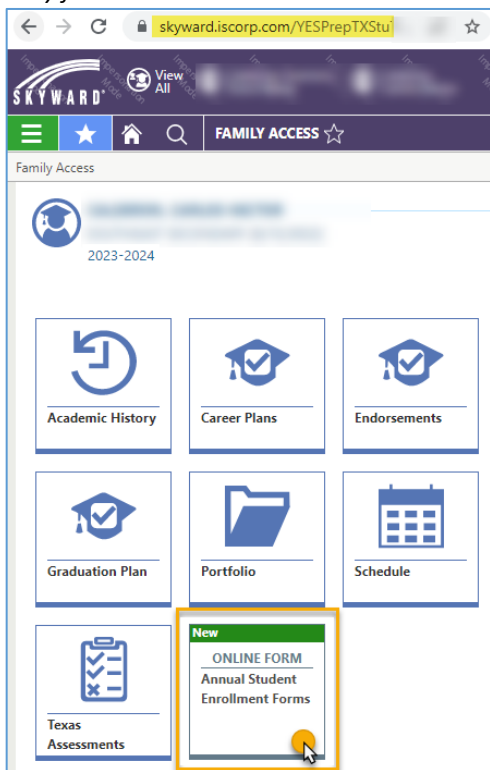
skyward.iscorp.com/YESPrepTXStu

SKYWARD

View All

FAMILY ACCESS

Family Access

2023-2024

Academic History

Career Plans

Endorsements

Graduation Plan

Portfolio

Schedule

Texas Assessments

New

ONLINE FORM

Annual Student Enrollment Forms